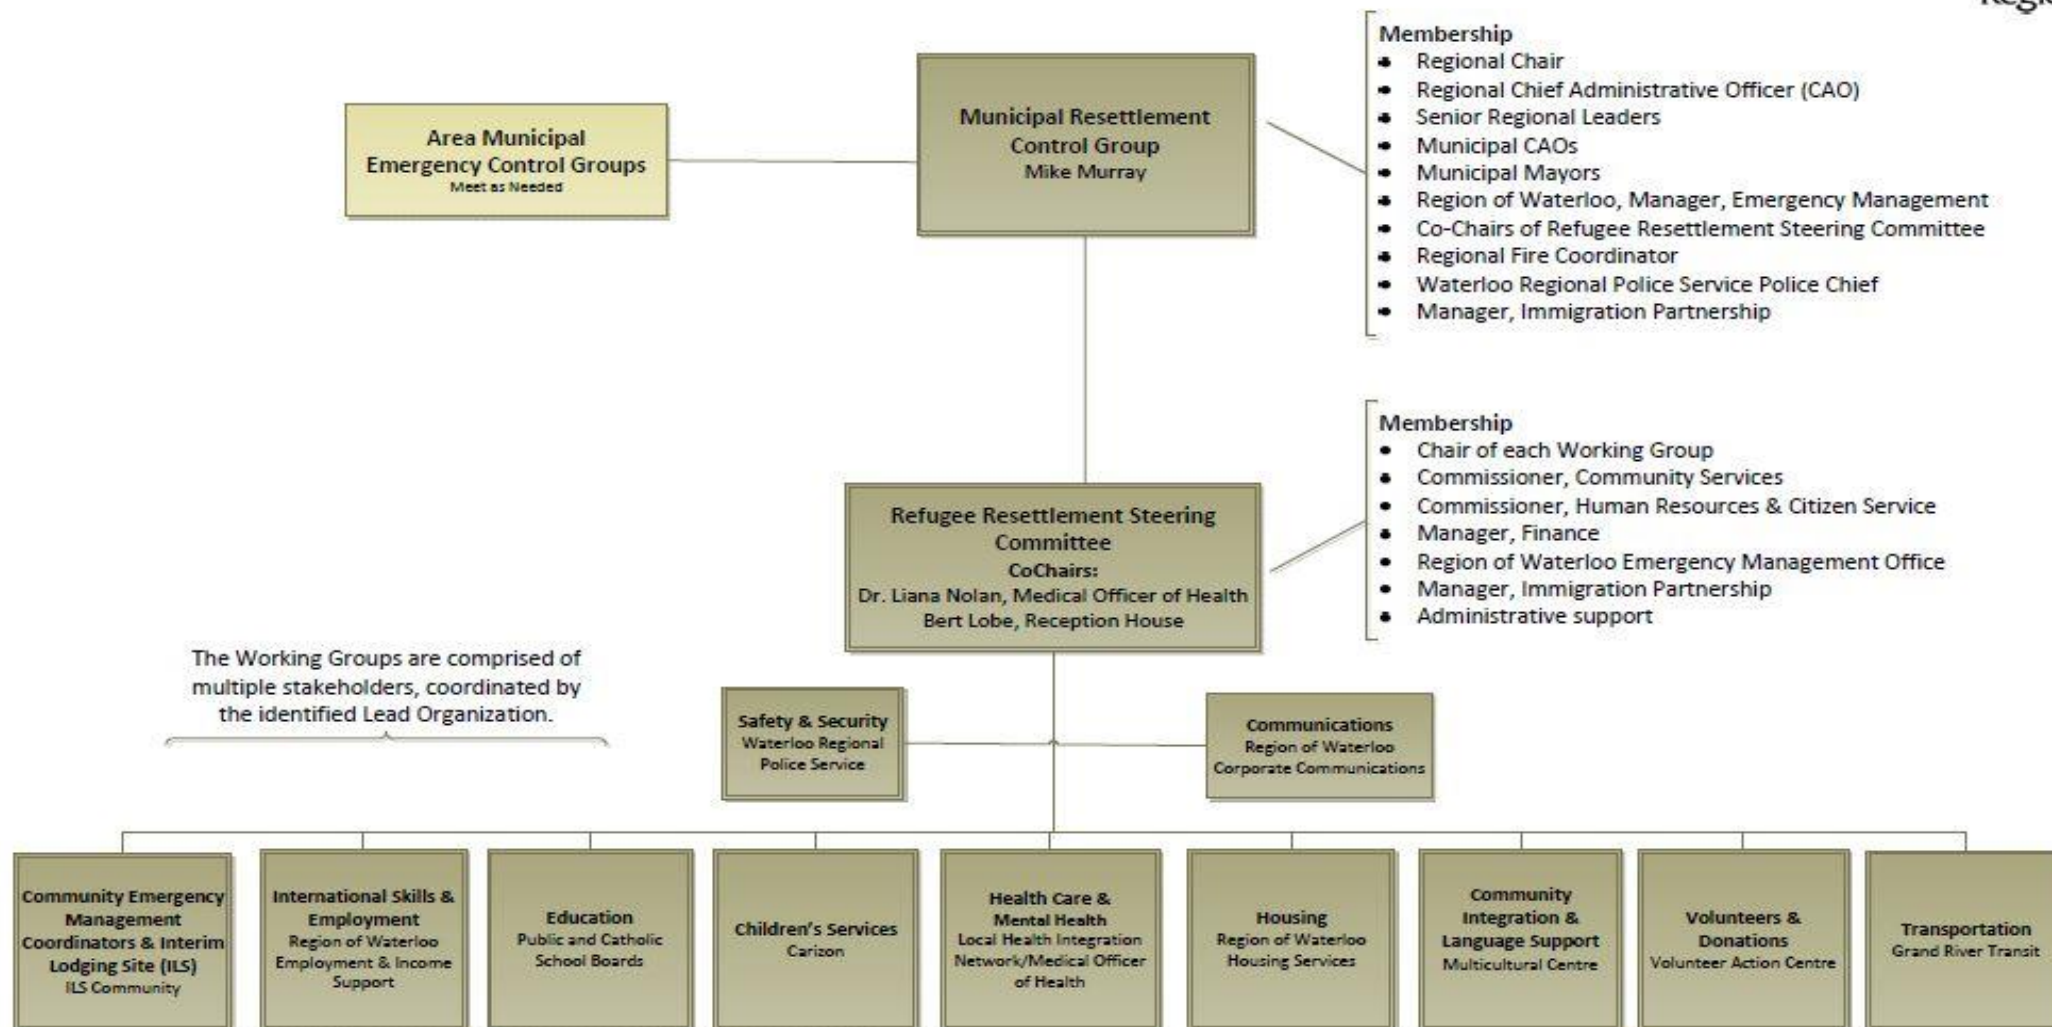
Regi

Area Municipal Emergency Control Groups
Meet as Needed

Municipal Resettlement Control Group
Mike Murray

Membership
- Regional Chair
- Regional Chief Administrative Officer (CAO)
- Senior Regional Leaders
- Municipal CAOs
- Municipal Mayors
- Region of Waterloo, Manager, Emergency Management
- Co-Chairs of Refugee Resettlement Steering Committee
- Regional Fire Coordinator
- Waterloo Regional Police Service Police Chief
- Manager, Immigration Partnership

Refugee Resettlement Steering Committee
CoChairs:
Dr. Liana Nolan, Medical Officer of Health
Bert Lobe, Reception House

Membership
- Chair of each Working Group
- Commissioner, Community Services
- Commissioner, Human Resources & Citizen Service
- Manager, Finance
- Region of Waterloo Emergency Management Office
- Manager, Immigration Partnership
- Administrative support

The Working Groups are comprised of multiple stakeholders, coordinated by the identified Lead Organization.

Safety & Security
Waterloo Regional Police Service

Communications
Region of Waterloo Corporate Communications

Community Emergency Management Coordinators & Interim Lodging Site (ILS)
ILS Community

International Skills & Employment
Region of Waterloo Employment & Income Support

Education
Public and Catholic School Boards

Children's Services
Carizon

Health Care & Mental Health
Local Health Integration Network/Medical Officer of Health

Housing
Region of Waterloo Housing Services

Community Integration & Language Support
Multicultural Centre

Volunteers & Donations
Volunteer Action Centre

Transportation
Grand River Transit